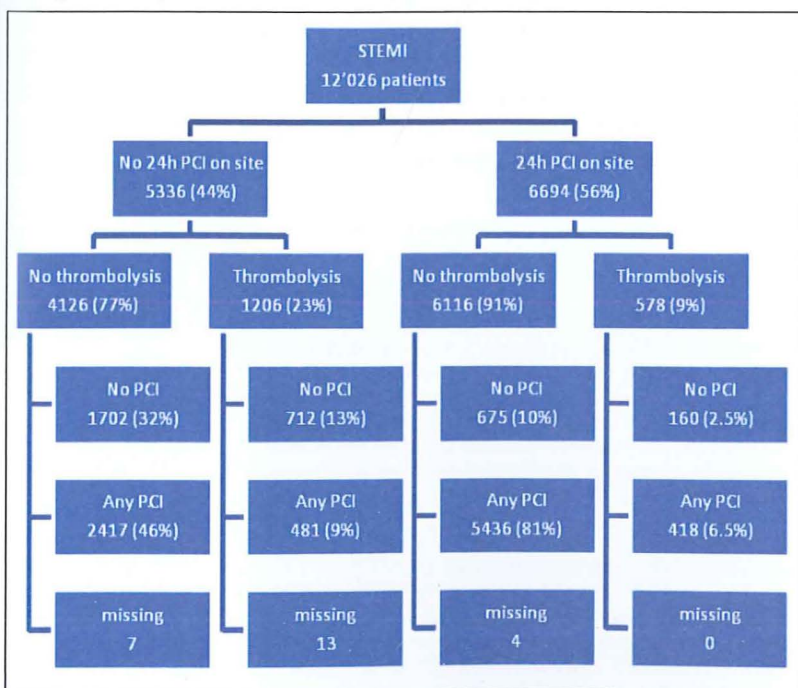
STEMI
12'026 patients

No 24h PCI on site
5336 (44%)

24h PCI on site
6694 (56%)

No thrombolysis
4126 (77%)

Thrombolysis
1206 (23%)

No thrombolysis
6116 (91%)

Thrombolysis
578 (9%)

No PCI
1702 (32%)

Any PCI
2417 (46%)

missing
7

No PCI
712 (13%)

Any PCI
481 (9%)

missing
13

No PCI
675 (10%)

Any PCI
5436 (81%)

missing
4

No PCI
160 (2.5%)

Any PCI
418 (6.5%)

missing
0